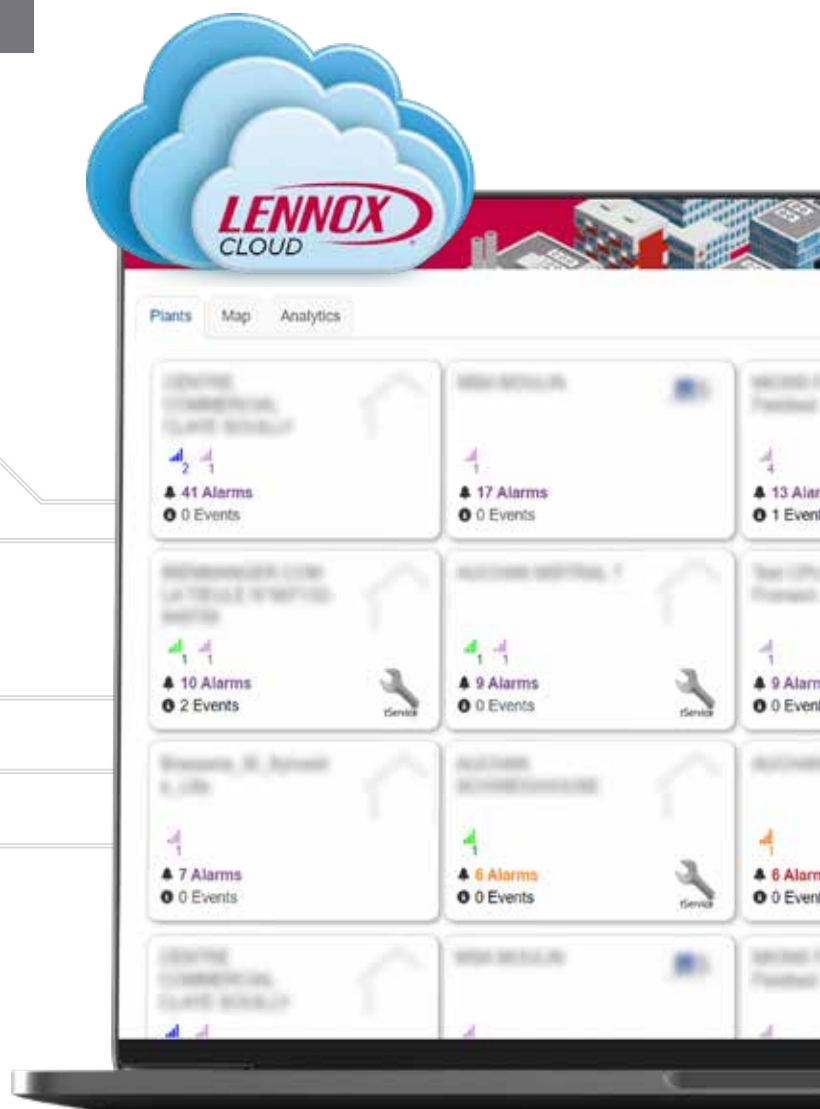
LENNOX
CLOUD

Plants Map Analytics

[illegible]
2 1
41 Alarms
0 Events

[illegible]
1
17 Alarms
0 Events

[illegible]
4
13 Alar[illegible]
1 Event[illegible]

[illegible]
1 1
10 Alarms
2 Events
tService

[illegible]
1 1
9 Alarms
0 Events
tService

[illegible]
1
9 Alarm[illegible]
0 Event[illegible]

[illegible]
1
7 Alarms
0 Events

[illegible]
1
6 Alarms
0 Events
tService

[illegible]
1
6 Alarm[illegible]
0 Event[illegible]

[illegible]

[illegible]

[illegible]